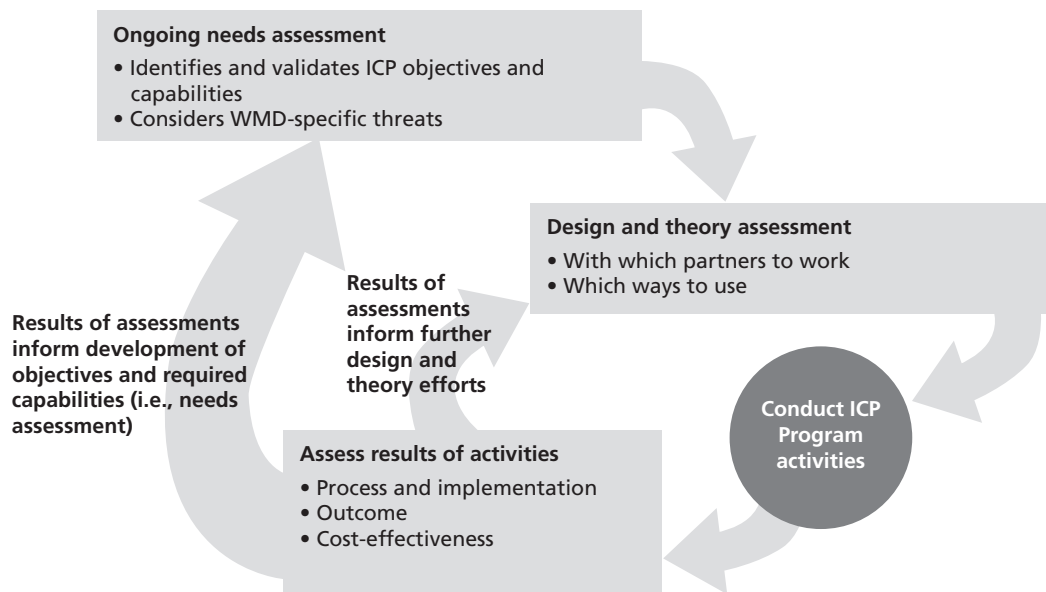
**Ongoing needs assessment**
• Identifies and validates ICP objectives and capabilities
• Considers WMD-specific threats

**Design and theory assessment**
• With which partners to work
• Which ways to use

**Results of assessments inform further design and theory efforts**

**Results of assessments inform development of objectives and required capabilities (i.e., needs assessment)**

**Conduct ICP Program activities**

**Assess results of activities**
• Process and implementation
• Outcome
• Cost-effectiveness